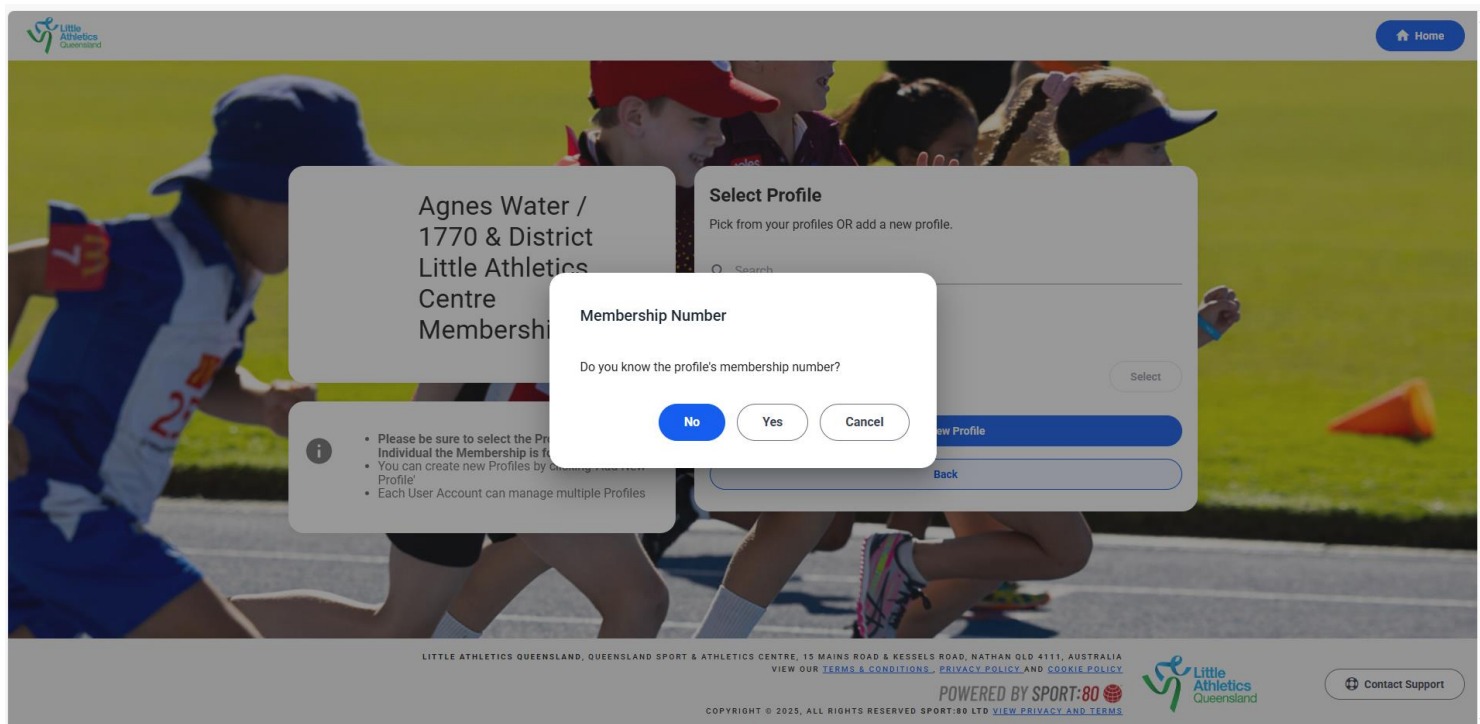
Little Athletics Queensland

Home

Agnes Water / 1770 & District Little Athletics Centre Membershi

Select Profile

Pick from your profiles OR add a new profile.

Search

Select

• Please be sure to select the Pr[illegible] Individual the Membership is f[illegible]
• You can create new Profiles by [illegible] Profile'
• Each User Account can manage multiple Profiles

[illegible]ew Profile

Back

Membership Number

Do you know the profile's membership number?

No Yes Cancel

LITTLE ATHLETICS QUEENSLAND, QUEENSLAND SPORT & ATHLETICS CENTRE, 15 MAINS ROAD & KESSELS ROAD, NATHAN QLD 4111, AUSTRALIA
VIEW OUR TERMS & CONDITIONS , PRIVACY POLICY AND COOKIE POLICY

POWERED BY SPORT:80

COPYRIGHT © 2025, ALL RIGHTS RESERVED SPORT:80 LTD VIEW PRIVACY AND TERMS

Little Athletics Queensland

Contact Support